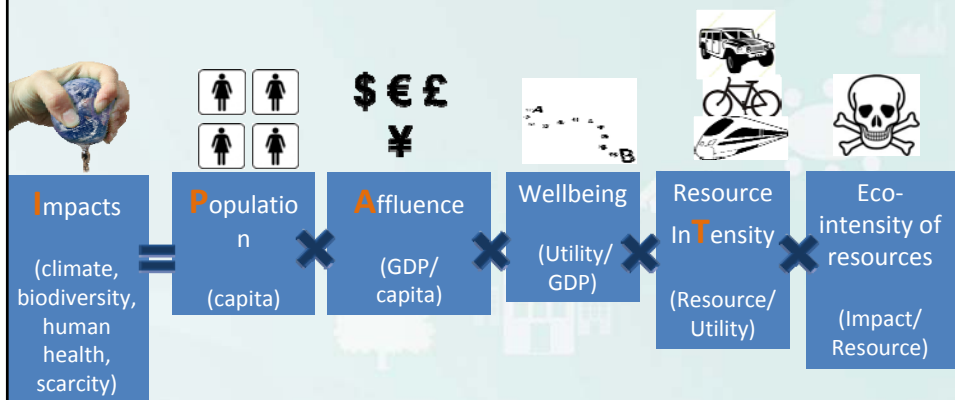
$ € £
¥

A
B

Impacts

(climate, biodiversity, human health, scarcity)

=

Population

(capita)

×

Affluence

(GDP/ capita)

×

Wellbeing

(Utility/ GDP)

×

Resource InTensity

(Resource/ Utility)

×

Eco-intensity of resources

(Impact/ Resource)